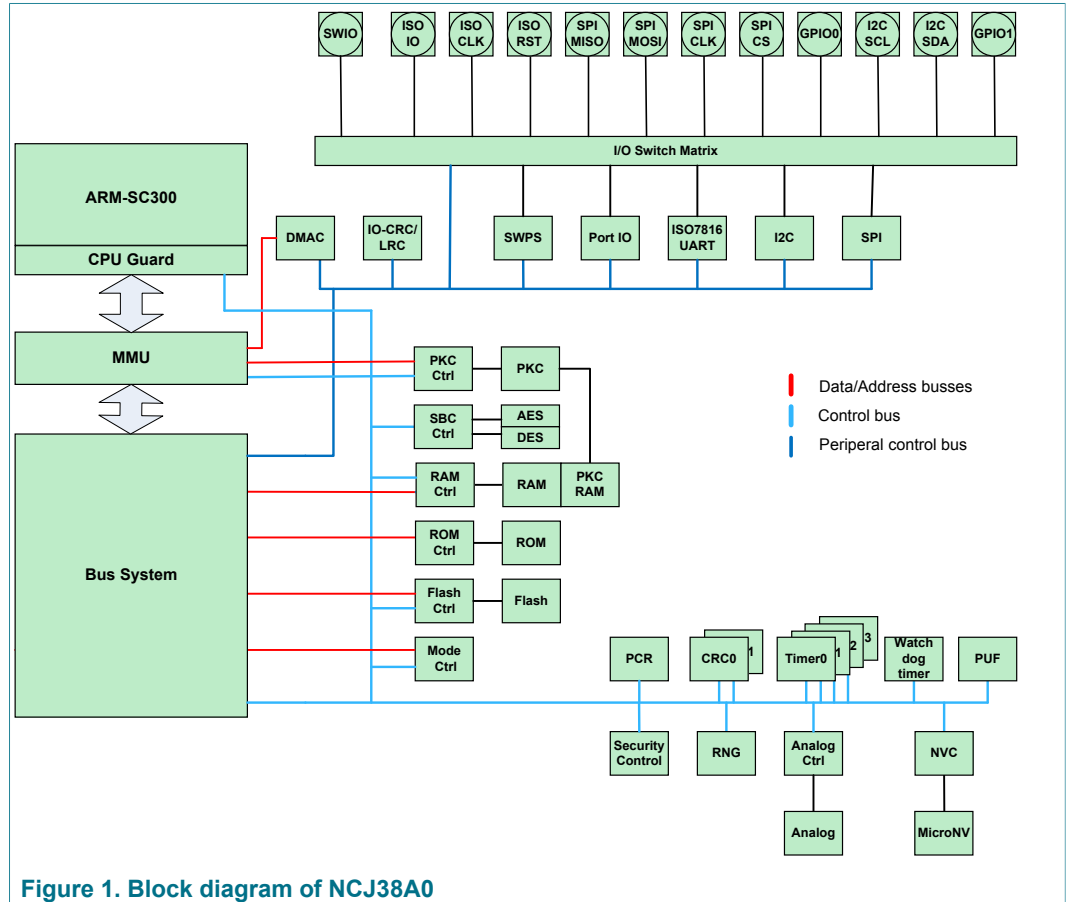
SWIO
ISO IO
ISO CLK
ISO RST
SPI MISO
SPI MOSI
SPI CLK
SPI CS
GPIO0
I2C SCL
I2C SDA
GPIO1

I/O Switch Matrix

ARM-SC300
CPU Guard

DMAC
IO-CRC/ LRC
SWPS
Port IO
ISO7816 UART
I2C
SPI

MMU

PKC Ctrl
PKC

Data/Address busses
Control bus
Periperal control bus

SBC Ctrl
AES
DES

RAM Ctrl
RAM
PKC RAM

ROM Ctrl
ROM

Bus System

Flash Ctrl
Flash

Mode Ctrl

PCR
CRC0
1
Timer0
1
2
3
Watch dog timer
PUF

Security Control
RNG
Analog Ctrl
NVC

Analog
MicroNV

Figure 1. Block diagram of NCJ38A0